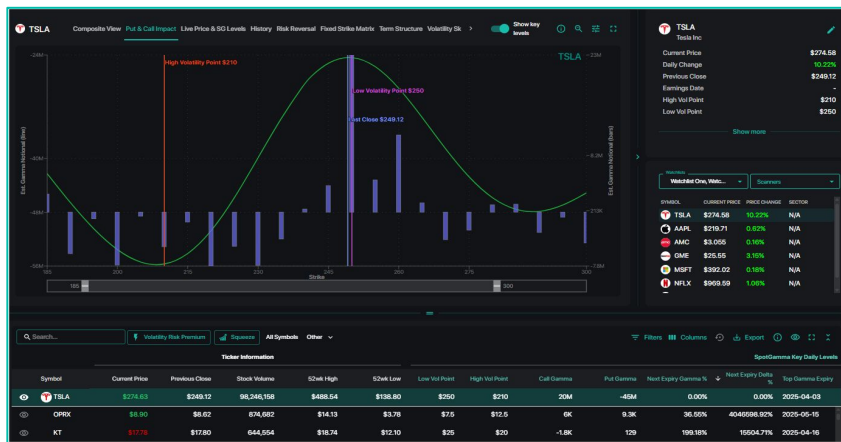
TSLA

Composite View Put & Call Impact Live Price & SG Levels History Risk Reversal Fixed Strike Matrix Term Structure Volatility Sk >

Show key levels

TSLA

-24M
-40M
-48M
-56M

High Volatility Point $210
Low Volatility Point $250
Last Close $249.12

Est. Gamma Notional (bar)

Est. Gamma Notional (bars)

~23M
~8.2M
~21M
~7.5M

185 200 215 230 245 260 275 300

Strike

185 300

TSLA
Tesla Inc

| Current Price | $274.58 |
|---|---|
| Daily Change | 10.22% |
| Previous Close | $249.12 |
| Earnings Date | - |
| High Vol Point | $210 |
| Low Vol Point | $250 |

Show more

Watchlist
Watchlist One, Watc... Scanners

| SYMBOL | CURRENT PRICE | PRICE CHANGE | SECTOR |
|---|---|---|---|
| TSLA | $274.58 | 10.22% | N/A |
| AAPL | $219.71 | 0.62% | N/A |
| AMC | $3.055 | 0.16% | N/A |
| GME | $25.55 | 3.15% | N/A |
| MSFT | $392.02 | 0.18% | N/A |
| NFLX | $969.59 | 1.06% | N/A |

Search... Volatility Risk Premium Squeeze All Symbols Other Filters Columns Export

Ticker Information SpotGamma Key Daily Levels

| Symbol | Current Price | Previous Close | Stock Volume | 52wk High | 52wk Low | Low Vol Point | High Vol Point | Call Gamma | Put Gamma | Next Expiry Gamma % | Next Expiry Delta % | Top Gamma Expiry |
|---|---|---|---|---|---|---|---|---|---|---|---|---|
| TSLA | $274.63 | $249.12 | 98,246,158 | $488.54 | $138.80 | $250 | $210 | 20M | -45M | 0.00% | 0.00% | 2025-04-03 |
| OPRX | $8.90 | $8.62 | 874,682 | $14.13 | $3.78 | $7.5 | $12.5 | 6K | 9.3K | 36.55% | 4046596.92% | 2025-05-15 |
| KT | $17.76 | $17.80 | 644,554 | $18.74 | $12.10 | $25 | $20 | -1.8K | 129 | 199.18% | 15504.71% | 2025-04-16 |